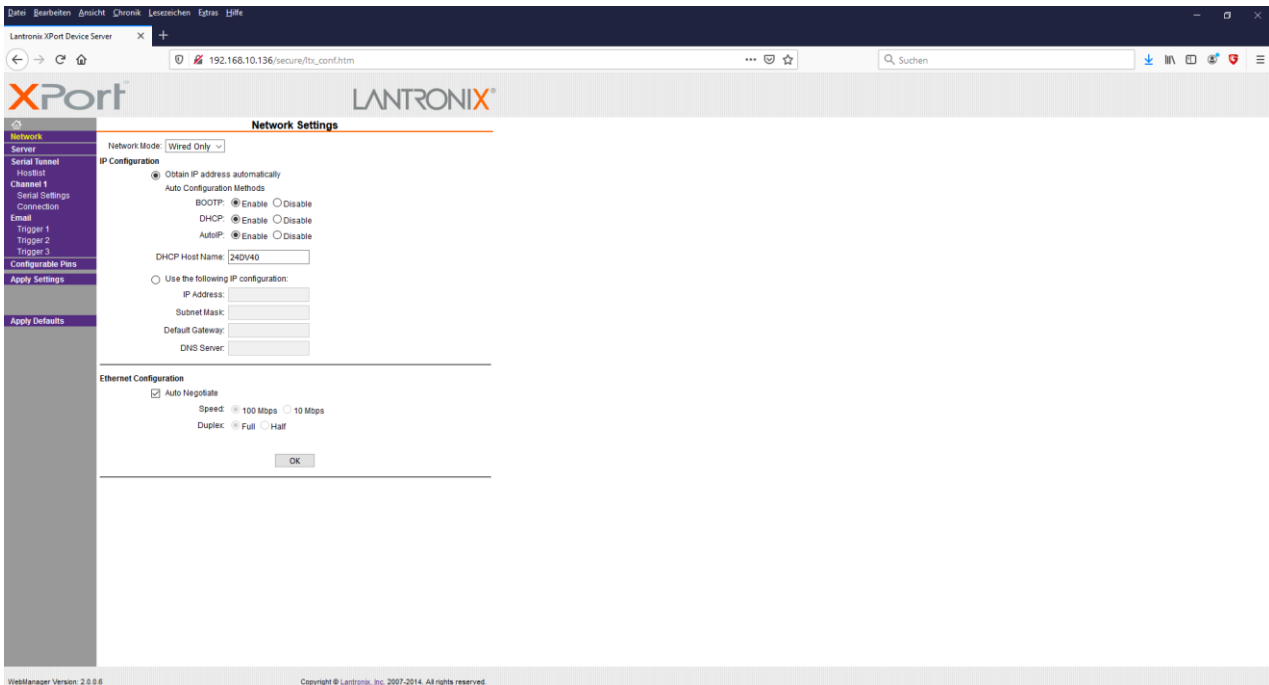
Datei Bearbeiten Ansicht Chronik Lesezeichen Extras Hilfe

Lantronix XPort Device Server

192.168.10.136/secure/ltx_conf.htm

Suchen

XPort

LANTRONIX

Network
Server
Serial Tunnel
Hostlist
Channel 1
Serial Settings
Connection
Email
Trigger 1
Trigger 2
Trigger 3
Configurable Pins
Apply Settings

Apply Defaults

Network Settings

Network Mode: Wired Only

IP Configuration

Obtain IP address automatically

Auto Configuration Methods

BOOTP: Enable Disable

DHCP: Enable Disable

AutoIP: Enable Disable

DHCP Host Name: 24DV40

Use the following IP configuration:

IP Address:

Subnet Mask:

Default Gateway:

DNS Server:

Ethernet Configuration

Auto Negotiate

Speed: 100 Mbps 10 Mbps

Duplex: Full Half

OK

WebManager Version: 2.0.0.6

Copyright © Lantronix, Inc. 2007-2014. All rights reserved.